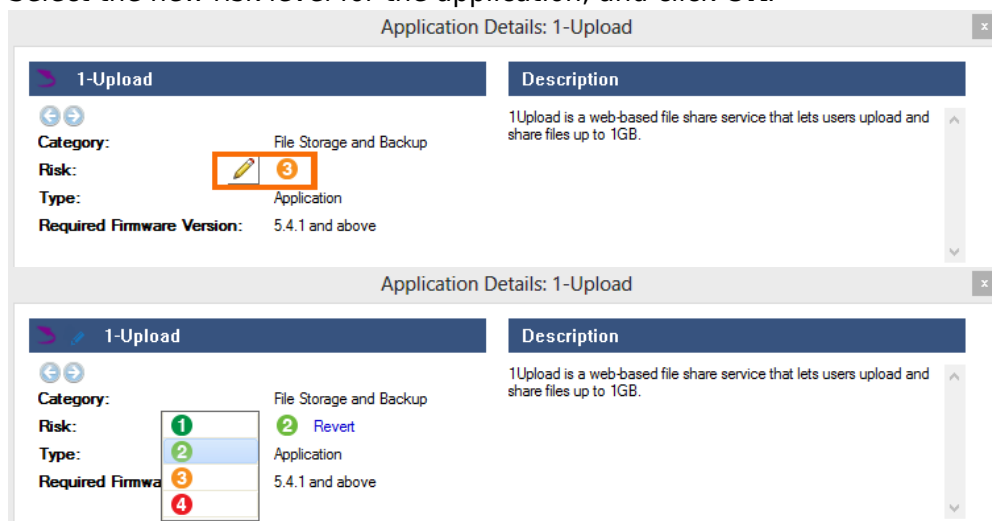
Application Details: 1-Upload

1-Upload

Description

1Upload is a web-based file share service that lets users upload and share files up to 1GB.

Category: File Storage and Backup

Risk: 3

Type: Application

Required Firmware Version: 5.4.1 and above

Application Details: 1-Upload

1-Upload

Description

1Upload is a web-based file share service that lets users upload and share files up to 1GB.

Category: File Storage and Backup

Risk: 1 2 3 4 2 Revert

Type: Application

Required Firmwa 5.4.1 and above